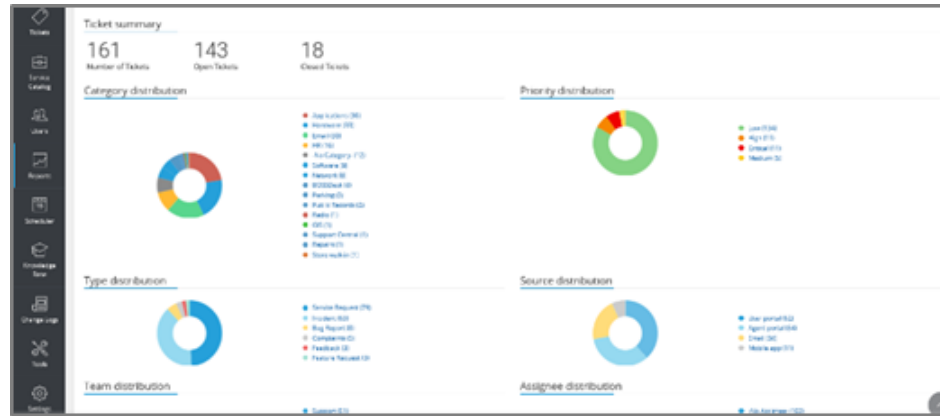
Tickets

Service Catalog

Users

Reports

Scheduler

Knowledge Base

Change Logs

Tools

Settings

Ticket summary

161
Number of Tickets

143
Open Tickets

18
Closed Tickets

Category distribution

Applications (38)
Hardware (33)
Email (20)
HR (16)
No Category (12)
Software (9)
Network (8)
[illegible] (6)
Parking (5)
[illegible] (2)
Radio (1)
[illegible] (1)
Support Central (1)
Repairs (1)
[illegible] (1)

Priority distribution

Low (134)
High (11)
Critical (11)
Medium (5)

Type distribution

Service Request (79)
Incident (63)
Bug Report (8)
Complaints (5)
Feedback (3)
Feature Request (3)

Source distribution

User portal (62)
Agent portal (58)
Email (30)
Mobile app (11)

Team distribution

Support (11)

Assignee distribution

No Assignee (122)